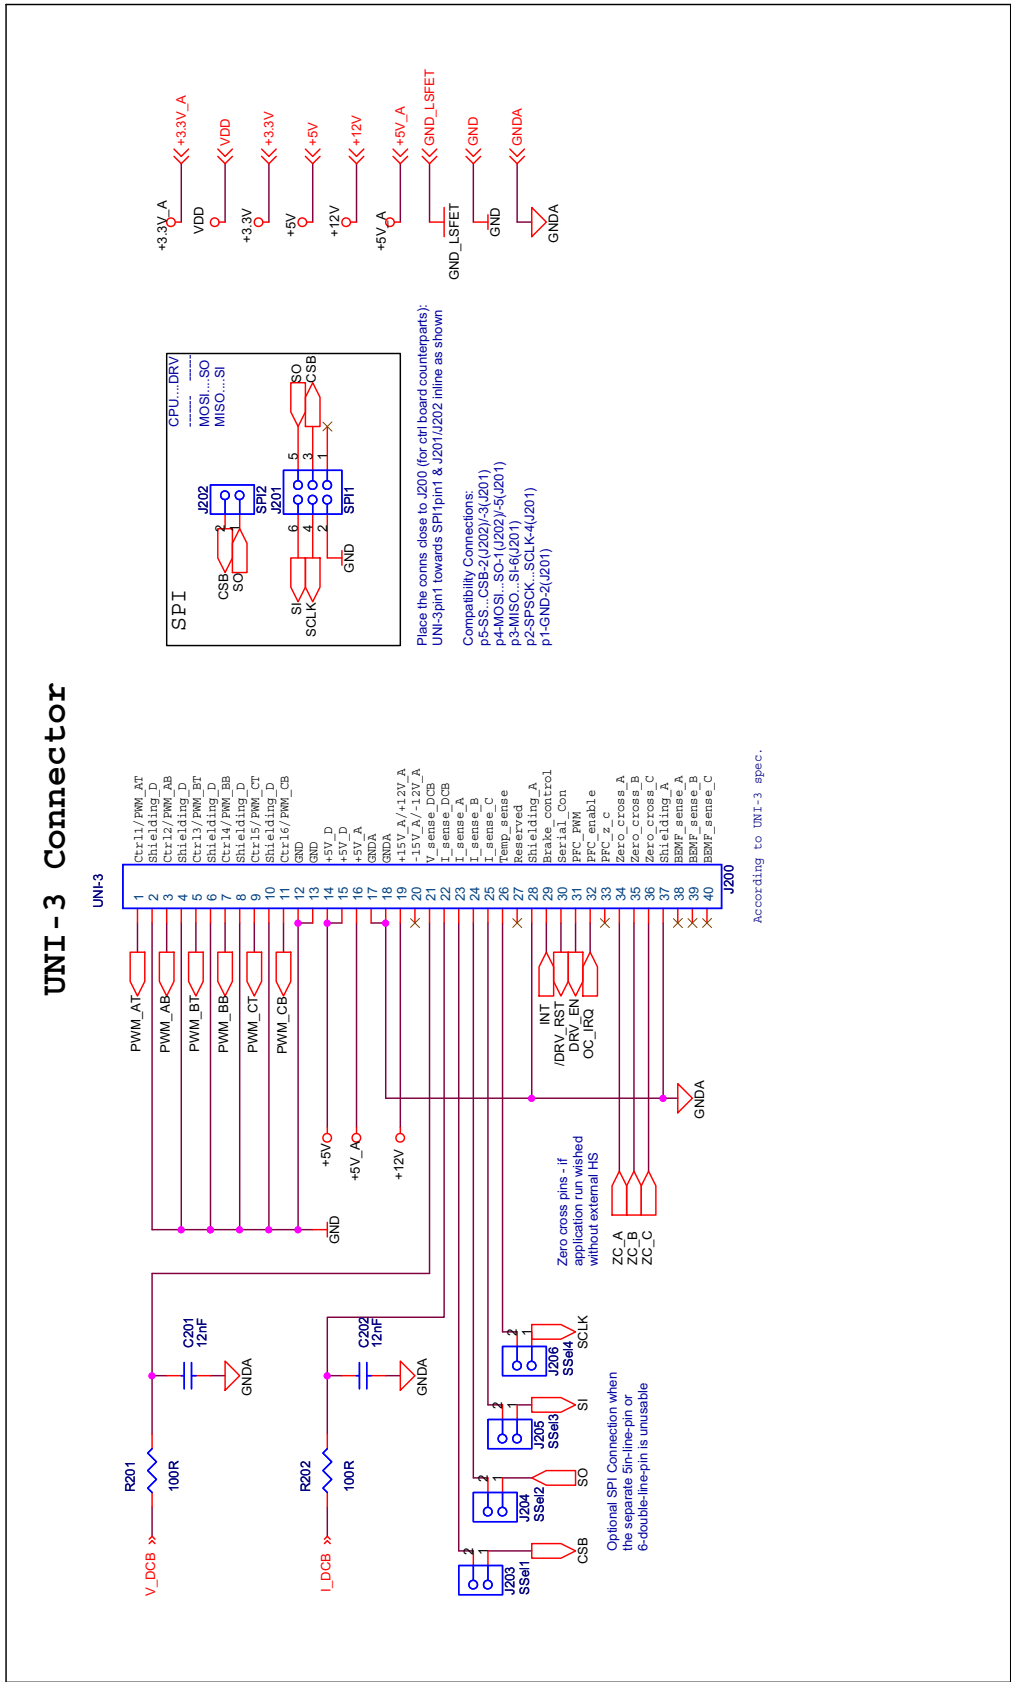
UNI-3 Connector

UNI-3

| 1 | Ctrl1/PWM_AT |
|---|---|
| 2 | Shielding_D |
| 3 | Ctrl2/PWM_AB |
| 4 | Shielding_D |
| 5 | Ctrl3/PWM_BT |
| 6 | Shielding_D |
| 7 | Ctrl4/PWM_BB |
| 8 | Shielding_D |
| 9 | Ctrl5/PWM_CT |
| 10 | Shielding_D |
| 11 | Ctrl6/PWM_CB |
| 12 | GND |
| 13 | GND |
| 14 | +5V_D |
| 15 | +5V_D |
| 16 | +5V_A |
| 17 | GNDA |
| 18 | GNDA |
| 19 | +15V_A/+12V_A |
| 20 | -15V_A/-12V_A |
| 21 | V_sense_DCB |
| 22 | I_sense_DCB |
| 23 | I_sense_A |
| 24 | I_sense_B |
| 25 | I_sense_C |
| 26 | Temp_sense |
| 27 | Reserved |
| 28 | Shielding_A |
| 29 | Brake_control |
| 30 | Serial_Con |
| 31 | PFC_PWM |
| 32 | PFC_enable |
| 33 | PFC_z_c |
| 34 | Zero_cross_A |
| 35 | Zero_cross_B |
| 36 | Zero_cross_C |
| 37 | Shielding_A |
| 38 | BEMF_sense_A |
| 39 | BEMF_sense_B |
| 40 | BEMF_sense_C |

J200

According to UNI-3 spec.

PWM_AT
PWM_AB
PWM_BT
PWM_BB
PWM_CT
PWM_CB

INT
/DRV_RST
DRV_EN
OC_IRQ

GNDA
+5V
+5V_A
+12V
GND

Zero cross pins - if application run wished without external HS
ZC_A
ZC_B
ZC_C

C201 12nF
GNDA
R201 100R
V_DCB

C202 12nF
GNDA
R202 100R
I_DCB

J203 SSel1 CSB
J204 SSel2 SO
J205 SSel3 SI
J206 SSel4 SCLK

Optional SPI Connection when the separate 5in-line-pin or 6-double-line-pin is unusable

+3.3V_A +3.3V_A
VDD VDD
+3.3V +3.3V
+5V +5V
+12V +12V
+5V_A +5V_A
GND_LSFET GND_LSFET
GND GND
GNDA GNDA

SPI
CPU....DRV
MOSI....SO
MISO....SI
J202 SPI2
J201
SPI1
CSB SO
SO CSB
SI SCLK
GND
2 1
6 5 4 3 2 1

Place the conns close to J200 (for ctrl board counterparts): UNI-3pin1 towards SPI1pin1 & J201/J202 inline as shown

Compatibility Connections:
p5-SS...CSB-2(J202)/-3(J201)
p4-MOSI...SO-1(J202)/-5(J201)
p3-MISO...SI-6(J201)
p2-SPSCK...SCLK-4(J201)
p1-GND-2(J201)